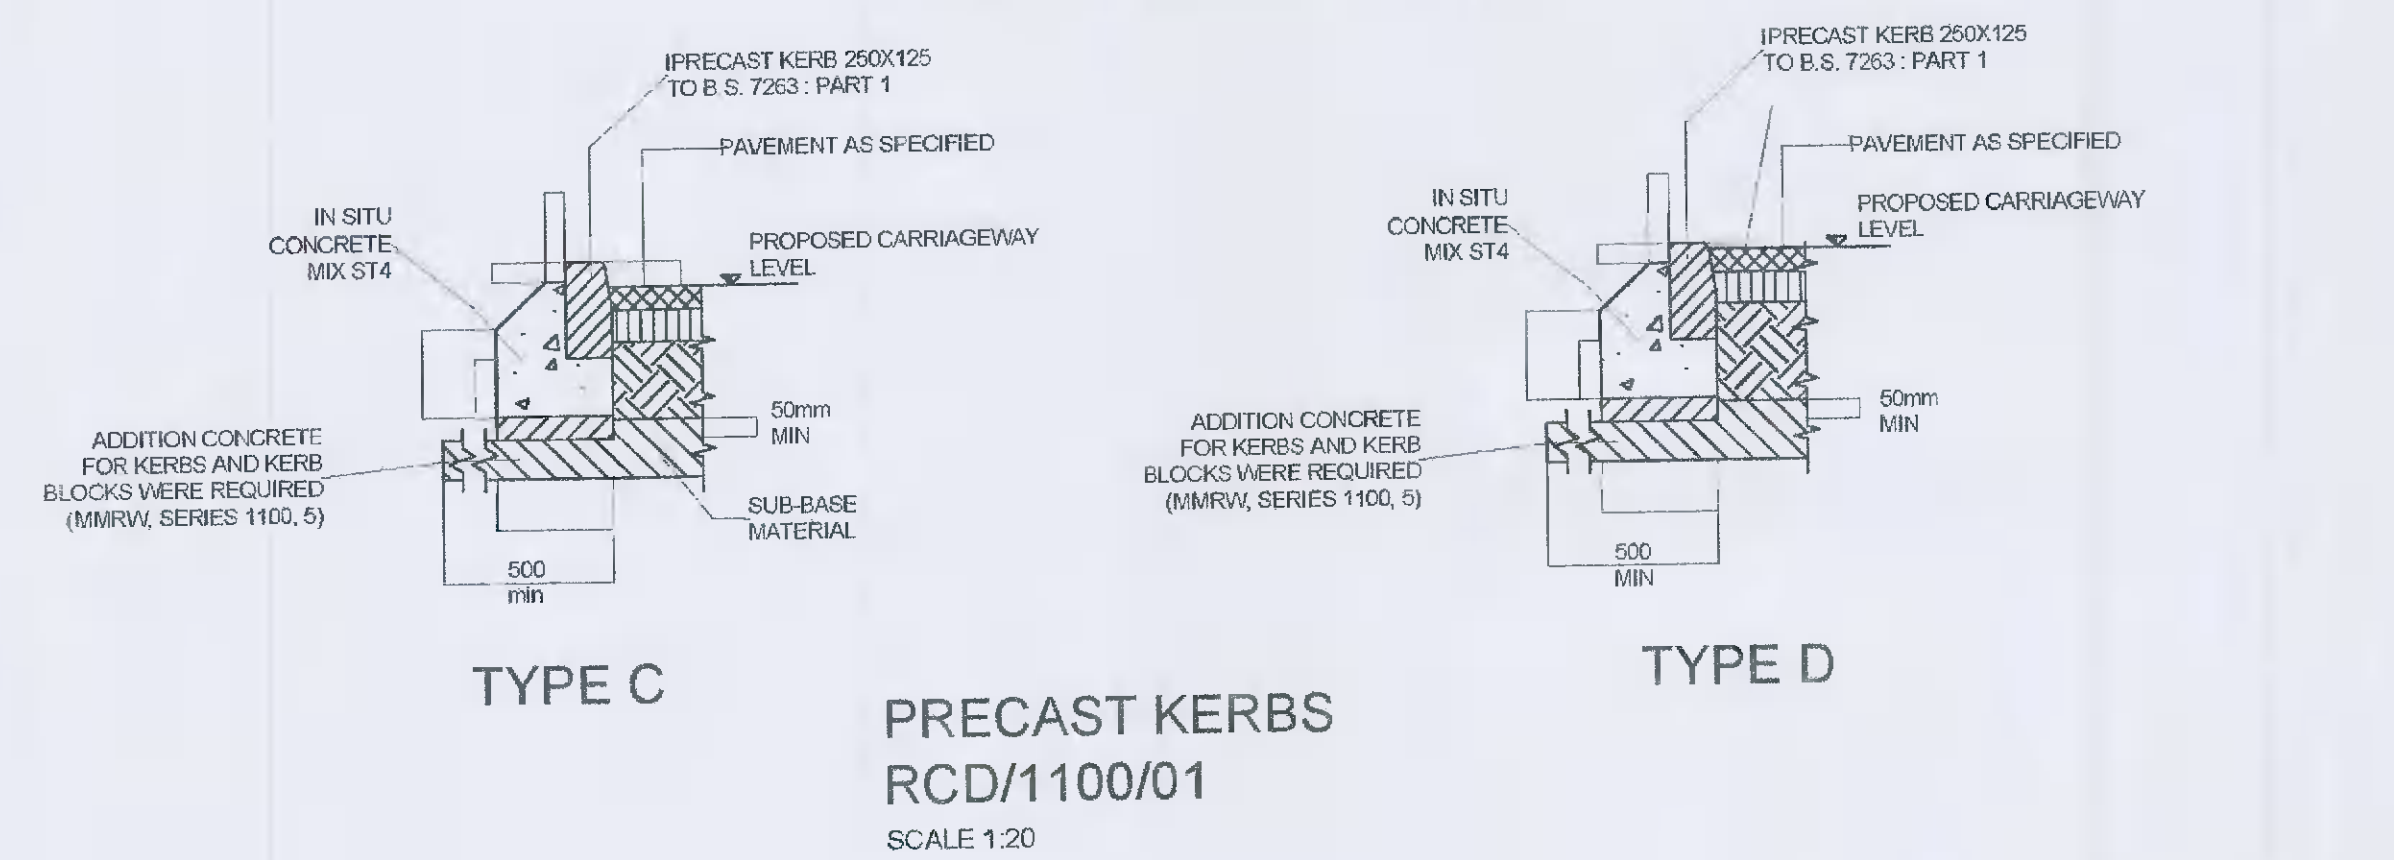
IPRECAST KERB 250X125
TO B.S. 7263 : PART 1

PAVEMENT AS SPECIFIED

IN SITU
CONCRETE
MIX ST4

PROPOSED CARRIAGEWAY
LEVEL

50mm
MIN

ADDITION CONCRETE
FOR KERBS AND KERB
BLOCKS WERE REQUIRED
(MMRW, SERIES 1100, 5)

SUB-BASE
MATERIAL

500
min

TYPE C

IPRECAST KERB 250X125
TO B.S. 7263 : PART 1

PAVEMENT AS SPECIFIED

IN SITU
CONCRETE
MIX ST4

PROPOSED CARRIAGEWAY
LEVEL

50mm
MIN

ADDITION CONCRETE
FOR KERBS AND KERB
BLOCKS WERE REQUIRED
(MMRW, SERIES 1100, 5)

500
MIN

TYPE D

PRECAST KERBS
RCD/1100/01
SCALE 1:20